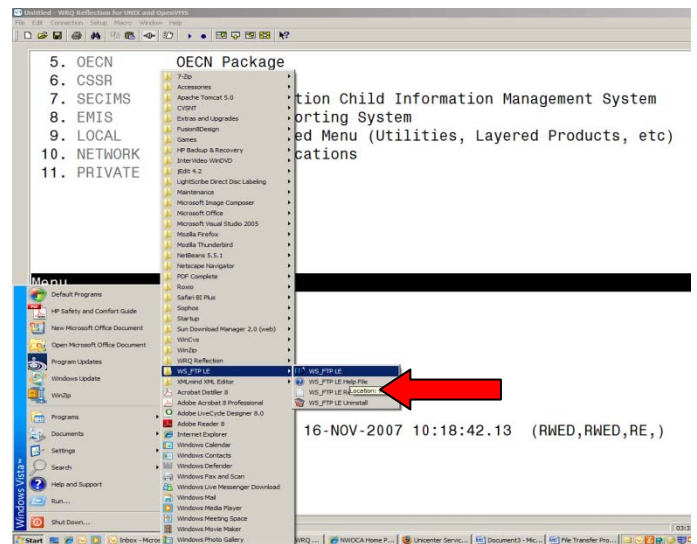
Untitled - WRQ Reflection for UNIX and OpenVMS
File Edit Connection Setup Macro Window Help

5. OECN
6. CSSR
7. SECIMS
8. EMIS
9. LOCAL
10. NETWORK
11. PRIVATE

OECN Package
tion Child Information Management System
orting System
ed Menu (Utilities, Layered Products, etc)
cations

Menu

16-NOV-2007 10:18:42.13 (RWED,RWED,RE,)

Default Programs
HP Safety and Comfort Guide
New Microsoft Office Document
Open Microsoft Office Document
Program Updates
Windows Update
WinZip
Programs
Documents
Settings
Search
Help and Support
Run...
Shut Down...
Windows Vista

7-Zip
Accessories
Apache Tomcat 5.0
CVSNT
Extras and Upgrades
FusionDesign
Games
HP Backup & Recovery
InterVideo WinDVD
jEdit 4.2
LightScribe Direct Disc Labeling
Maintenance
Microsoft Image Composer
Microsoft Office
Microsoft Visual Studio 2005
Mozilla Firefox
Mozilla Thunderbird
NetBeans 5.5.1
Netscape Navigator
PDF Complete
Roxio
Safari Bl Plus
Sophos
Startup
Sun Download Manager 2.0 (web)
WinCvs
WinZip
WRQ Reflection
WS_FTP LE
XMLmind XML Editor
Acrobat Distiller 8
Adobe Acrobat 8 Professional
Adobe LiveCycle Designer 8.0
Adobe Reader 8
Internet Explorer
Windows Calendar
Windows Contacts
Windows Defender
Windows Fax and Scan
Windows Live Messenger Download
Windows Mail
Windows Media Player
Windows Meeting Space
Windows Movie Maker
Windows Photo Gallery

WS_FTP LE
WS_FTP LE Help File
WS_FTP LE Re Location:
WS_FTP LE Uninstall

Start
Inbox - Micros
WRQ ...
NWOCA Home P...
Unicenter Servic...
Document3 - Mic...
File Transfer Pro...
03:3